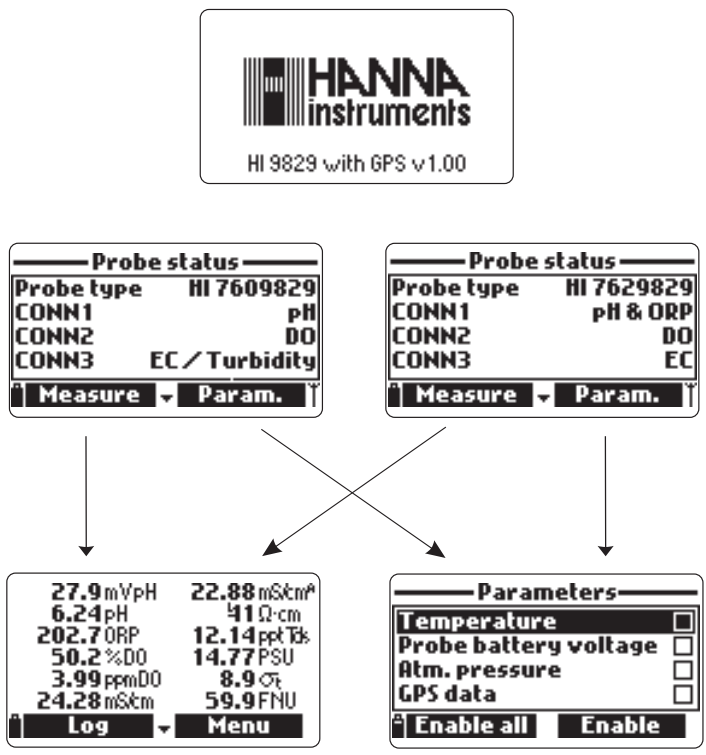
HANNA instruments

HI 9829 with GPS v1.00

Probe status

| Probe type | HI 7609829 |
|---|---|
| CONN1 | pH |
| CONN2 | DO |
| CONN3 | EC / Turbidity |

Measure Param.

Probe status

| Probe type | HI 7629829 |
|---|---|
| CONN1 | pH & ORP |
| CONN2 | DO |
| CONN3 | EC |

Measure Param.

| | |
|---|---|
| 27.9 mVpH | 22.88 mS/cm$^A$ |
| 6.24 pH | 41 Ω·cm |
| 202.7 ORP | 12.14 ppt Tds |
| 50.2 %DO | 14.77 PSU |
| 3.99 ppm DO | 8.9 $\sigma_t$ |
| 24.28 mS/cm | 59.9 FNU |

Log Menu

Parameters

Temperature
Probe battery voltage
Atm. pressure
GPS data

Enable all Enable